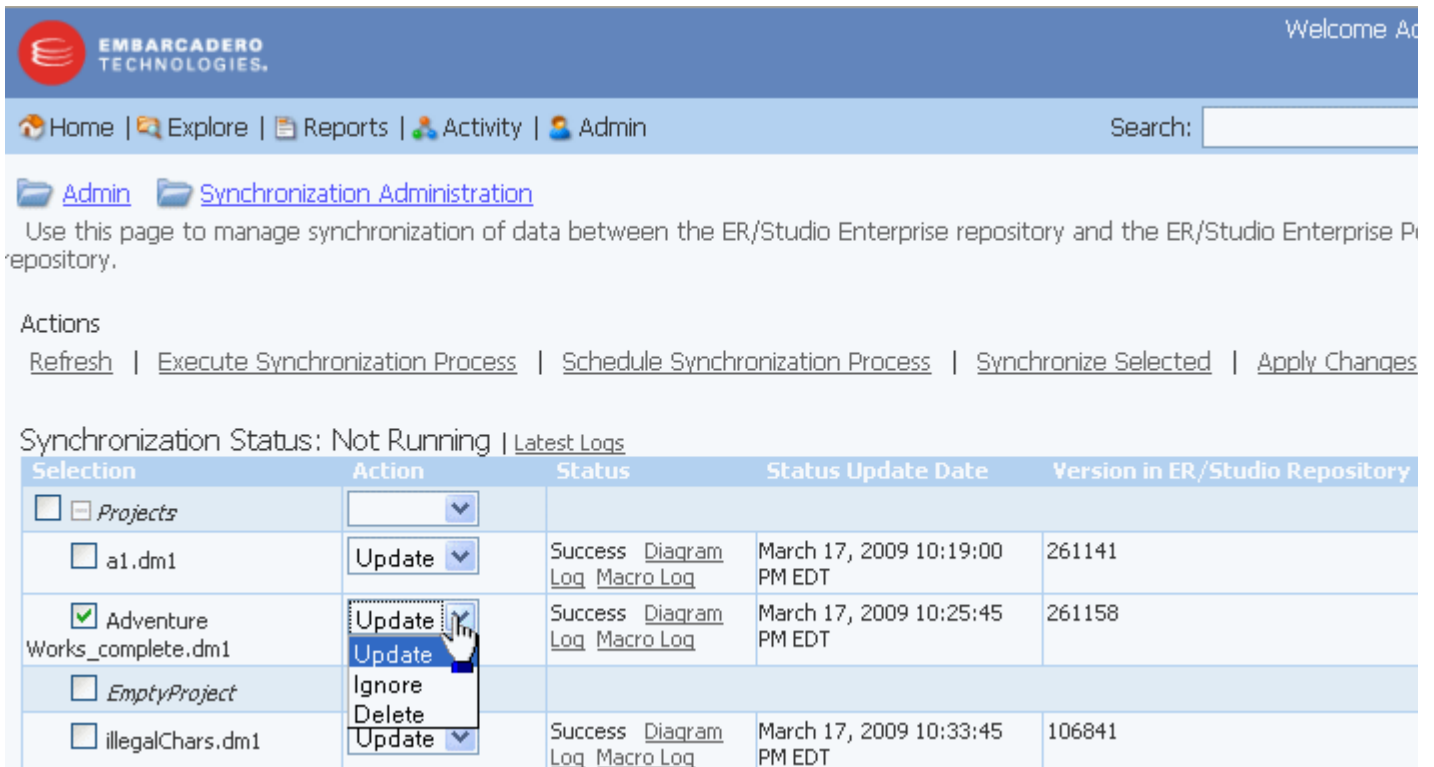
EMBARCADERO TECHNOLOGIES.

Welcome Ad

Home | Explore | Reports | Activity | Admin

Search:

Admin Synchronization Administration

Use this page to manage synchronization of data between the ER/Studio Enterprise repository and the ER/Studio Enterprise Po repository.

Actions

Refresh | Execute Synchronization Process | Schedule Synchronization Process | Synchronize Selected | Apply Changes

Synchronization Status: Not Running | Latest Logs

| Selection | Action | Status | Status Update Date | Version in ER/Studio Repository |
|---|---|---|---|---|
| Projects | | | | |
| a1.dm1 | Update | Success Diagram Log Macro Log | March 17, 2009 10:19:00 PM EDT | 261141 |
| Adventure Works_complete.dm1 | Update | Success Diagram Log Macro Log | March 17, 2009 10:25:45 PM EDT | 261158 |
| EmptyProject | Update Ignore Delete | | | |
| illegalChars.dm1 | Update | Success Diagram Log Macro Log | March 17, 2009 10:33:45 PM EDT | 106841 |